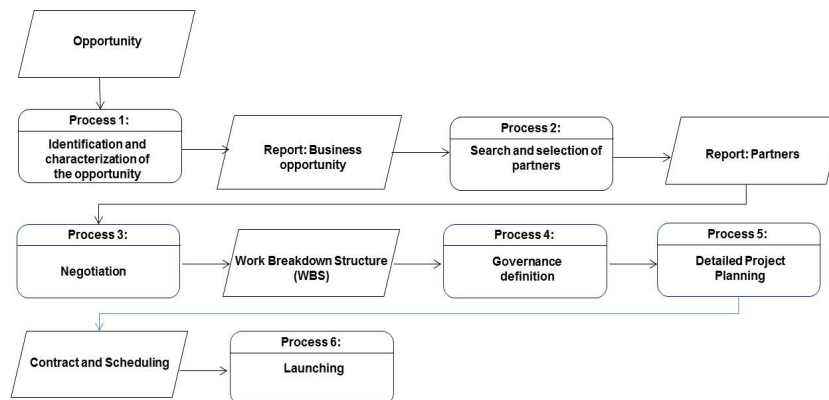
Opportunity

Process 1:

Identification and characterization of the opportunity

Report: Business opportunity

Process 2:

Search and selection of partners

Report: Partners

Process 3:

Negotiation

Work Breakdown Structure (WBS)

Process 4:

Governance definition

Process 5:

Detailed Project Planning

Contract and Scheduling

Process 6:

Launching